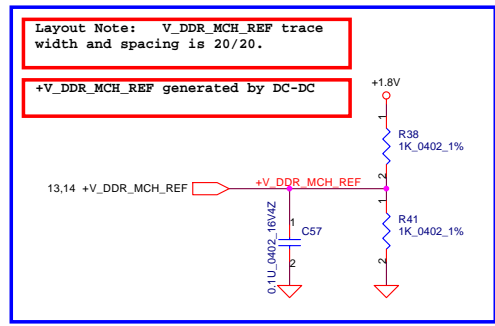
Layout Note: V_DDR_MCH_REF trace width and spacing is 20/20.

+V_DDR_MCH_REF generated by DC-DC

+1.8V

1
R38
1K_0402_1%
2

13,14 +V_DDR_MCH_REF

+V_DDR_MCH_REF

1
C57
2
0.1U_0402_16V4Z

1
R41
1K_0402_1%
2